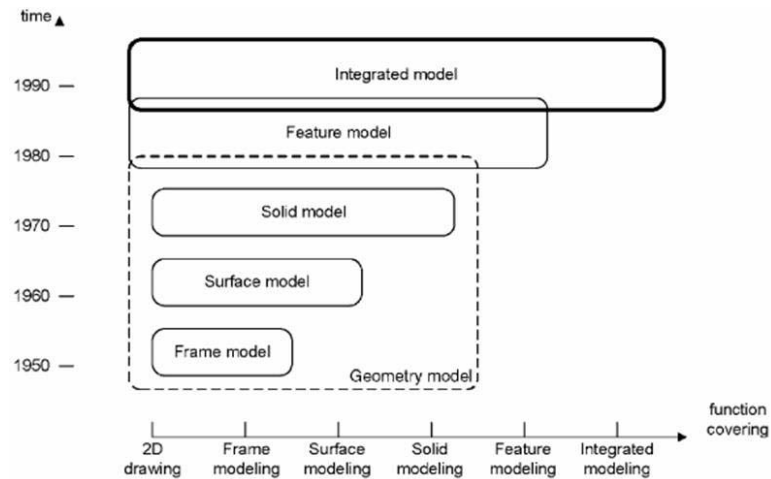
time

1990
1980
1970
1960
1950

Integrated model
Feature model
Solid model
Surface model
Frame model
Geometry model

function covering

2D drawing
Frame modeling
Surface modeling
Solid modeling
Feature modeling
Integrated modeling